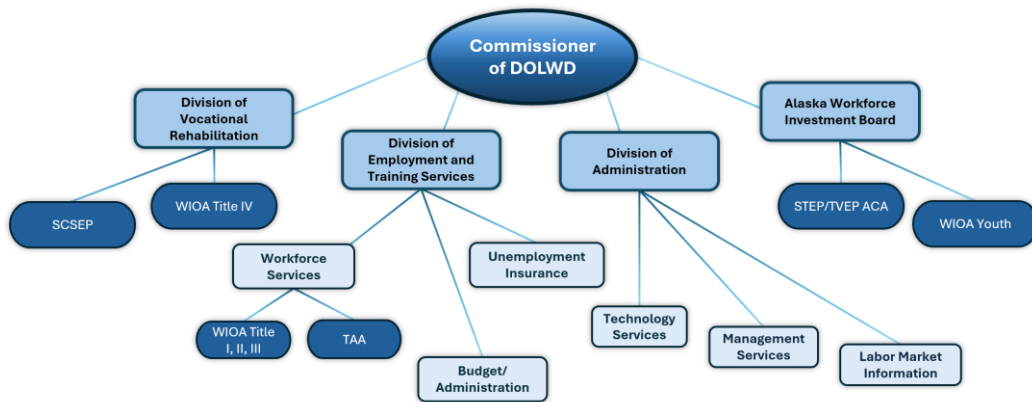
Commissioner of DOLWD

Division of Vocational Rehabilitation

SCSEP

WIOA Title IV

Division of Employment and Training Services

Workforce Services

WIOA Title I, II, III

TAA

Budget/ Administration

Unemployment Insurance

Division of Administration

Technology Services

Management Services

Labor Market Information

Alaska Workforce Investment Board

STEP/TVEP ACA

WIOA Youth